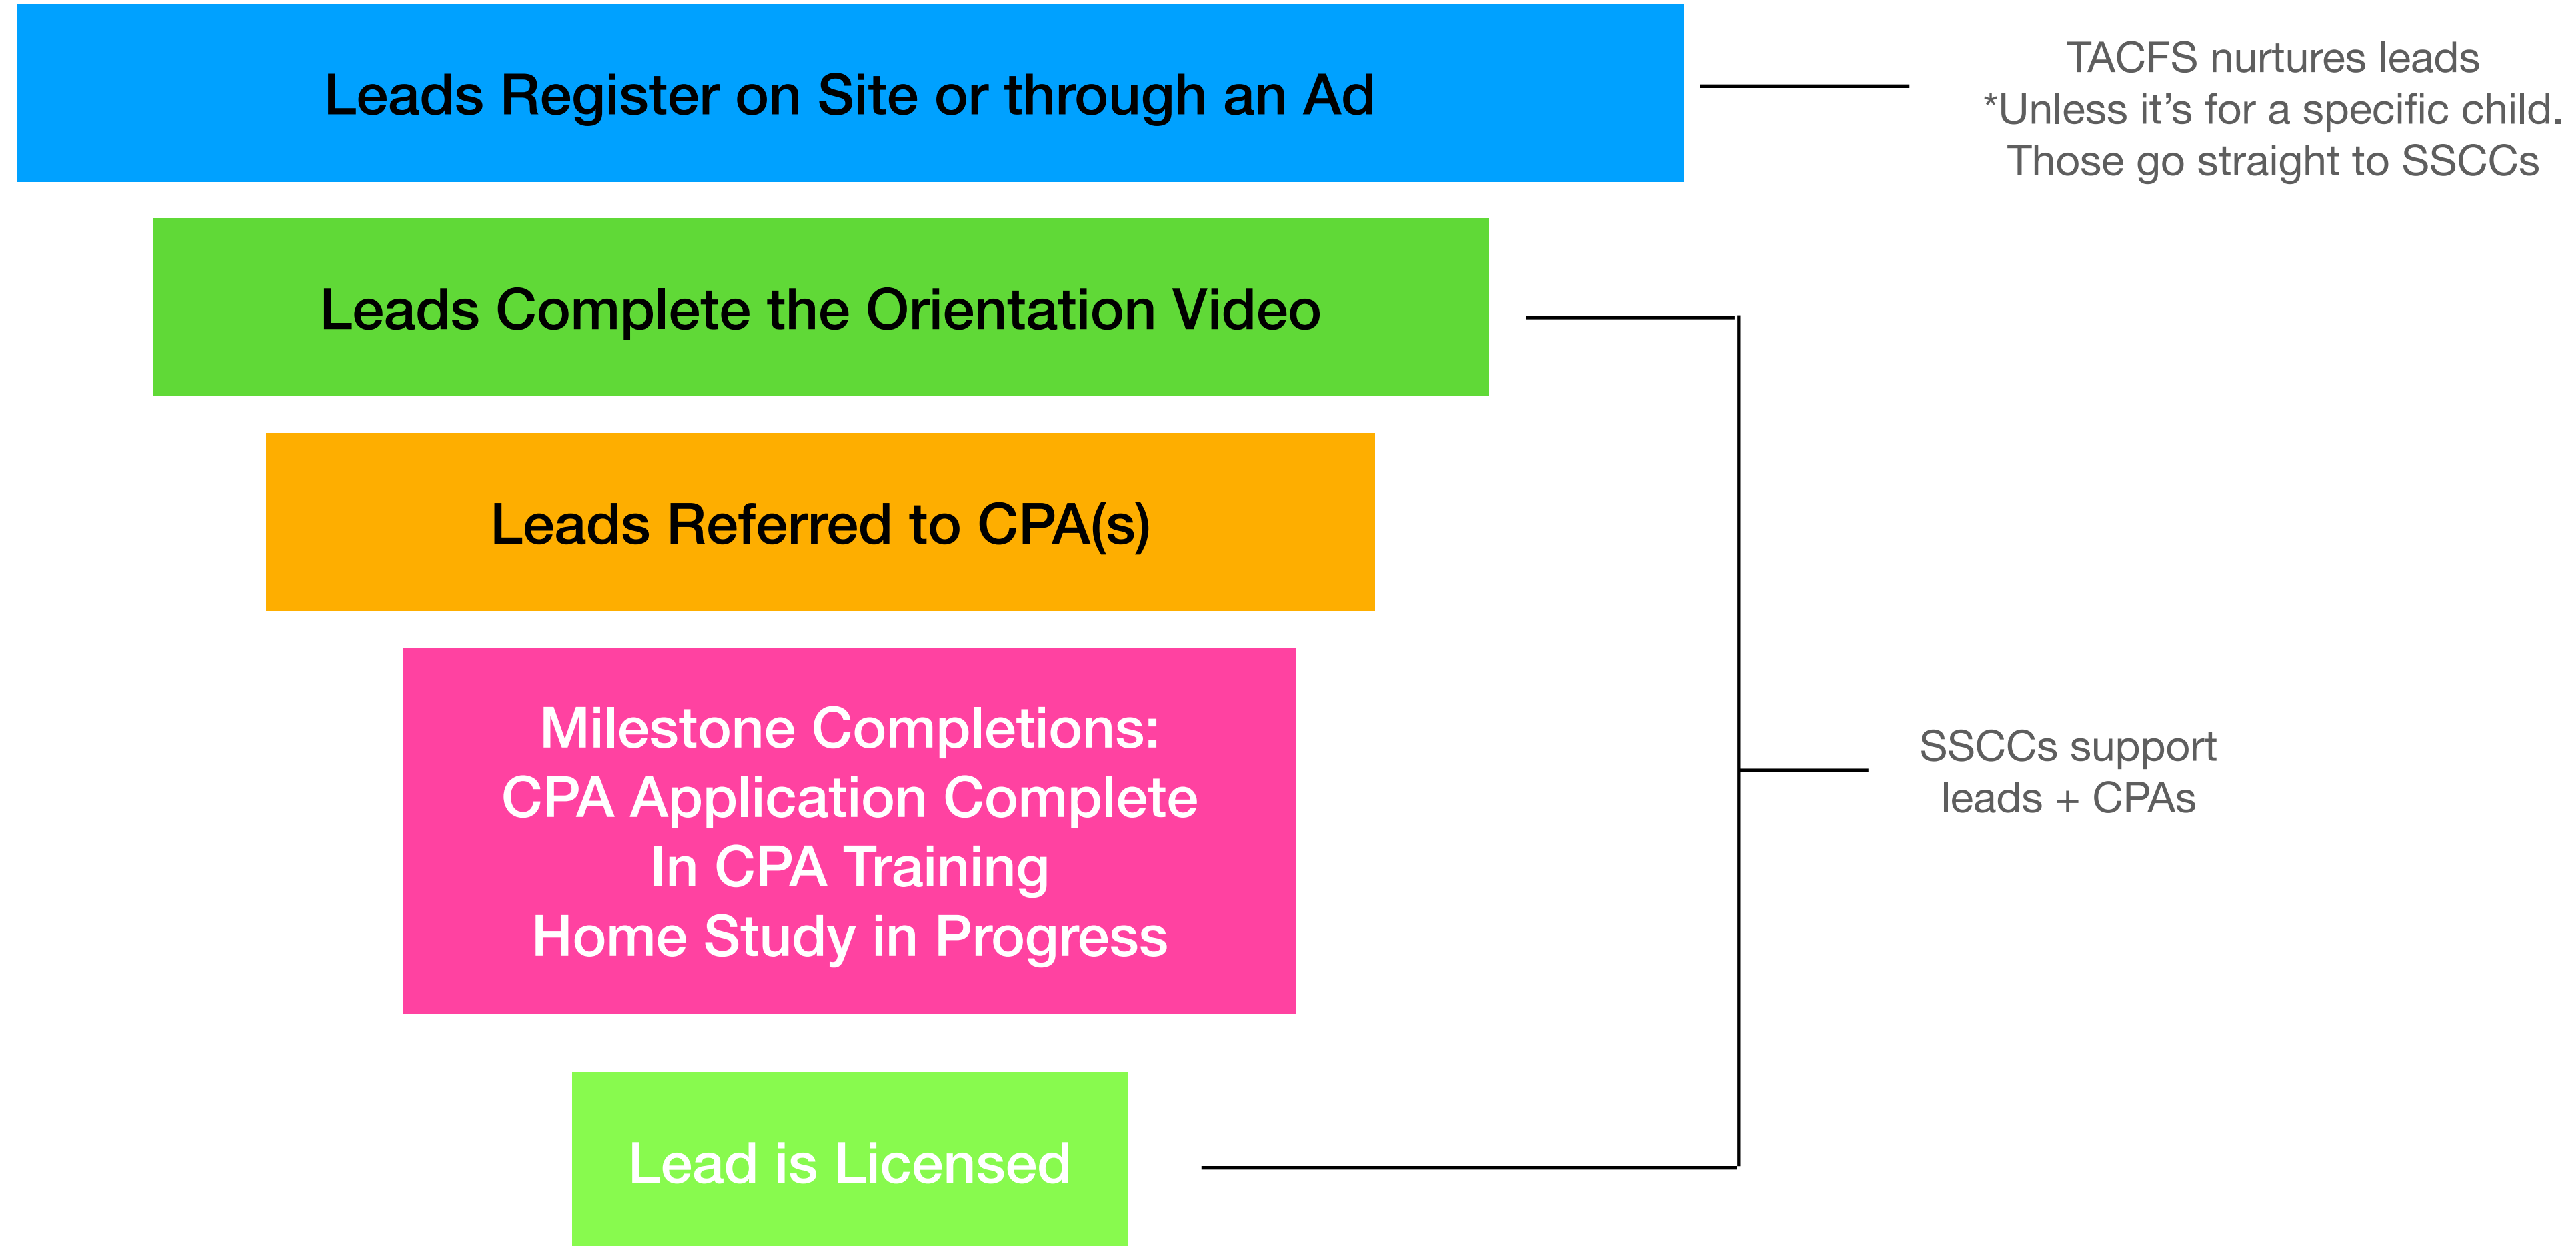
Leads Register on Site or through an Ad

TACFS nurtures leads
*Unless it’s for a specific child. Those go straight to SSCCs

Leads Complete the Orientation Video

Leads Referred to CPA(s)

Milestone Completions:
CPA Application Complete
In CPA Training
Home Study in Progress

SSCCs support leads + CPAs

Lead is Licensed